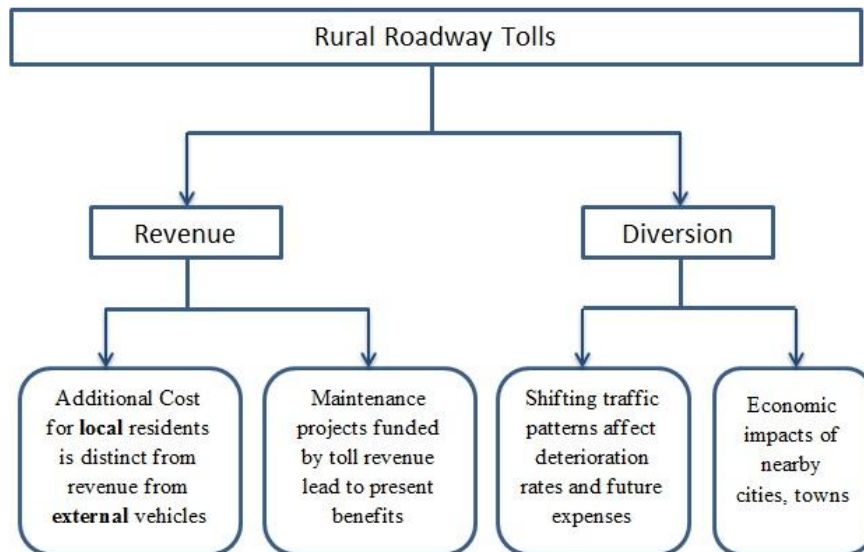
Rural Roadway Tolls

Revenue

Diversion

Additional Cost for **local** residents is distinct from revenue from **external** vehicles

Maintenance projects funded by toll revenue lead to present benefits

Shifting traffic patterns affect deterioration rates and future expenses

Economic impacts of nearby cities, towns